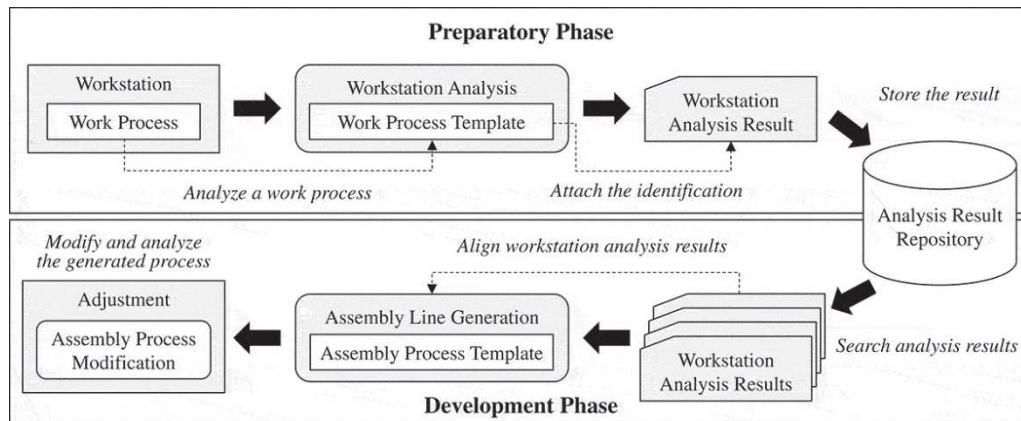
Preparatory Phase

Workstation

Work Process

Workstation Analysis

Work Process Template

Workstation Analysis Result

Store the result

Analyze a work process

Attach the identification

Analysis Result Repository

Modify and analyze the generated process

Align workstation analysis results

Adjustment

Assembly Process Modification

Assembly Line Generation

Assembly Process Template

Workstation Analysis Results

Search analysis results

Development Phase